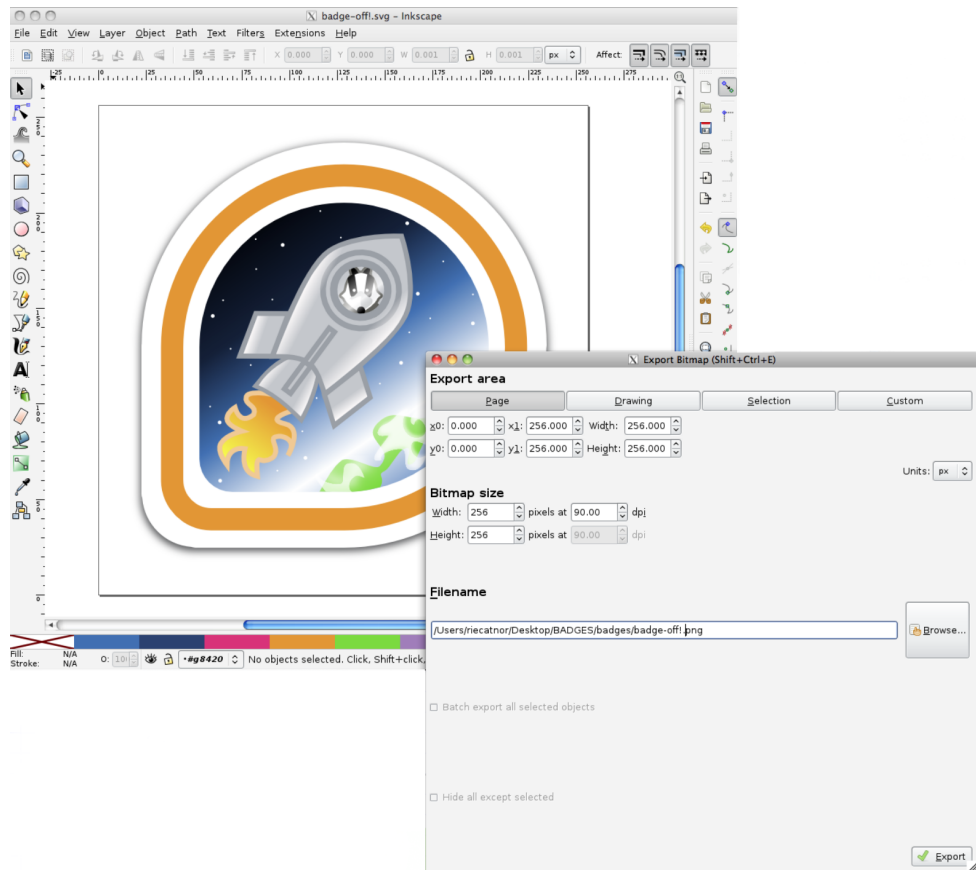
badge-off!.svg - Inkscape

File Edit View Layer Object Path Text Filters Extensions Help

X 0.000 Y 0.000 W 0.001 H 0.001 px Affect:

Fill: N/A
Stroke: N/A
O: 100
•#g8420
No objects selected. Click, Shift+click,

Export Bitmap (Shift+Ctrl+E)

Export area

Page | Drawing | Selection | Custom

x0: 0.000 x1: 256.000 Width: 256.000

y0: 0.000 y1: 256.000 Height: 256.000

Units: px

Bitmap size

Width: 256 pixels at 90.00 dpi

Height: 256 pixels at 90.00 dpi

Filename

/Users/riecatnor/Desktop/BADGES/badges/badge-off!.png

Browse...

Batch export all selected objects

Hide all except selected

Export